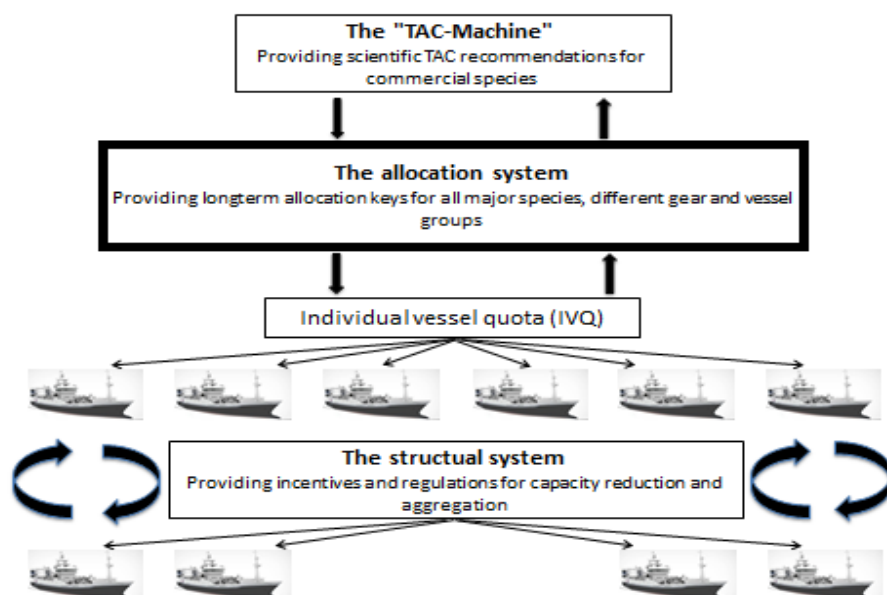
The "TAC-Machine"
Providing scientific TAC recommendations for commercial species

The allocation system
Providing longterm allocation keys for all major species, different gear and vessel groups

Individual vessel quota (IVQ)

The structual system
Providing incentives and regulations for capacity reduction and aggregation